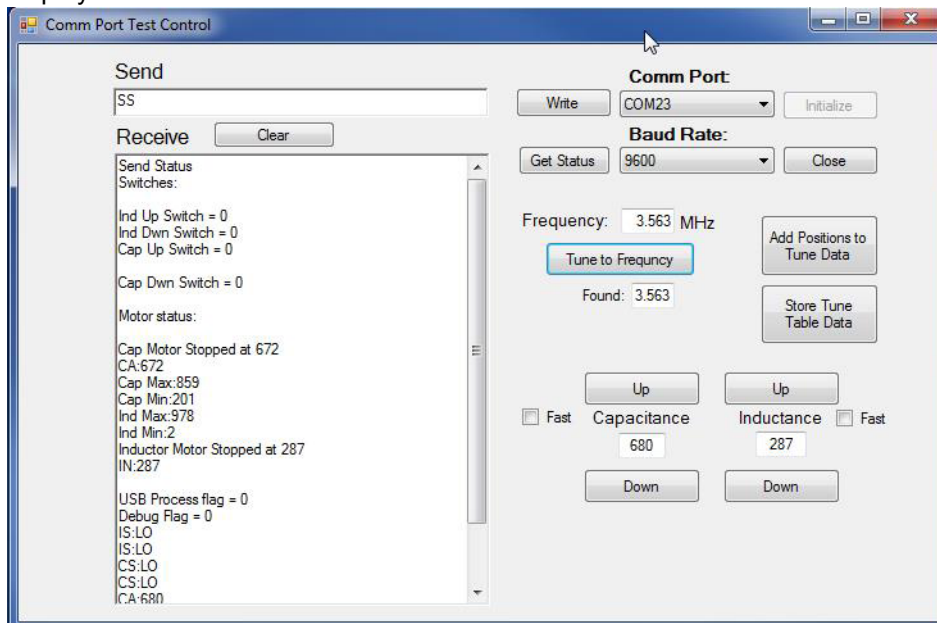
Comm Port Test Control

Send

SS

Receive

Clear

Send Status
Switches:

Ind Up Switch = 0
Ind Dwn Switch = 0
Cap Up Switch = 0

Cap Dwn Switch = 0

Motor status:

Cap Motor Stopped at 672
CA:672
Cap Max:859
Cap Min:201
Ind Max:978
Ind Min:2
Inductor Motor Stopped at 287
IN:287

USB Process flag = 0
Debug Flag = 0
IS:LO
IS:LO
CS:LO
CS:LO
CA:680

Write

Comm Port:

COM23

Initialize

Baud Rate:

Get Status

9600

Close

Frequency: 3.563 MHz

Tune to Frequncy

Found: 3.563

Add Positions to Tune Data

Store Tune Table Data

Up

Up

Fast

Capacitance

Inductance

Fast

680

287

Down

Down